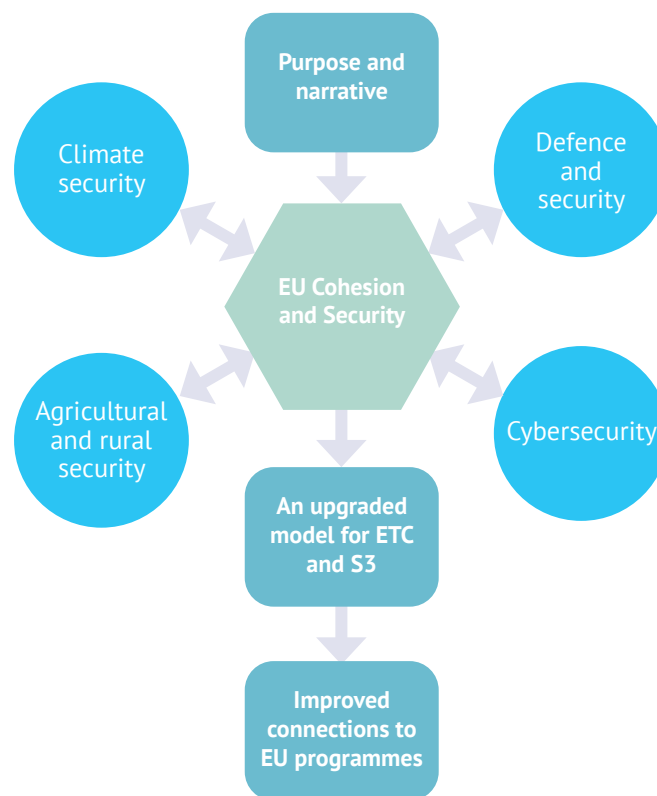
Purpose and narrative

Climate security

Defence and security

EU Cohesion and Security

Agricultural and rural security

Cybersecurity

An upgraded model for ETC and S3

Improved connections to EU programmes